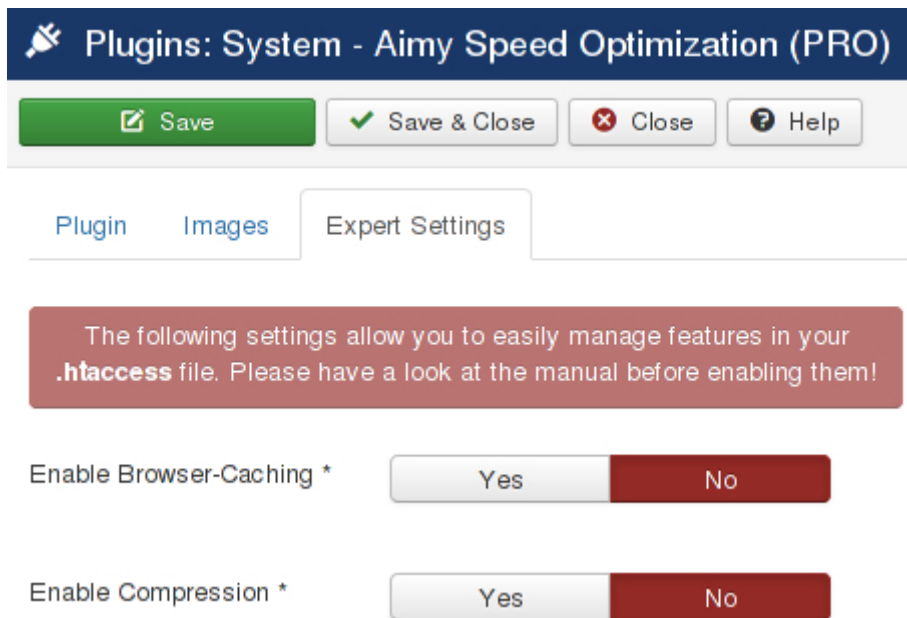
Plugins: System - Aimy Speed Optimization (PRO)

Save
Save & Close
Close
Help

Plugin
Images
Expert Settings

The following settings allow you to easily manage features in your .htaccess file. Please have a look at the manual before enabling them!

Enable Browser-Caching *
Yes
No

Enable Compression *
Yes
No